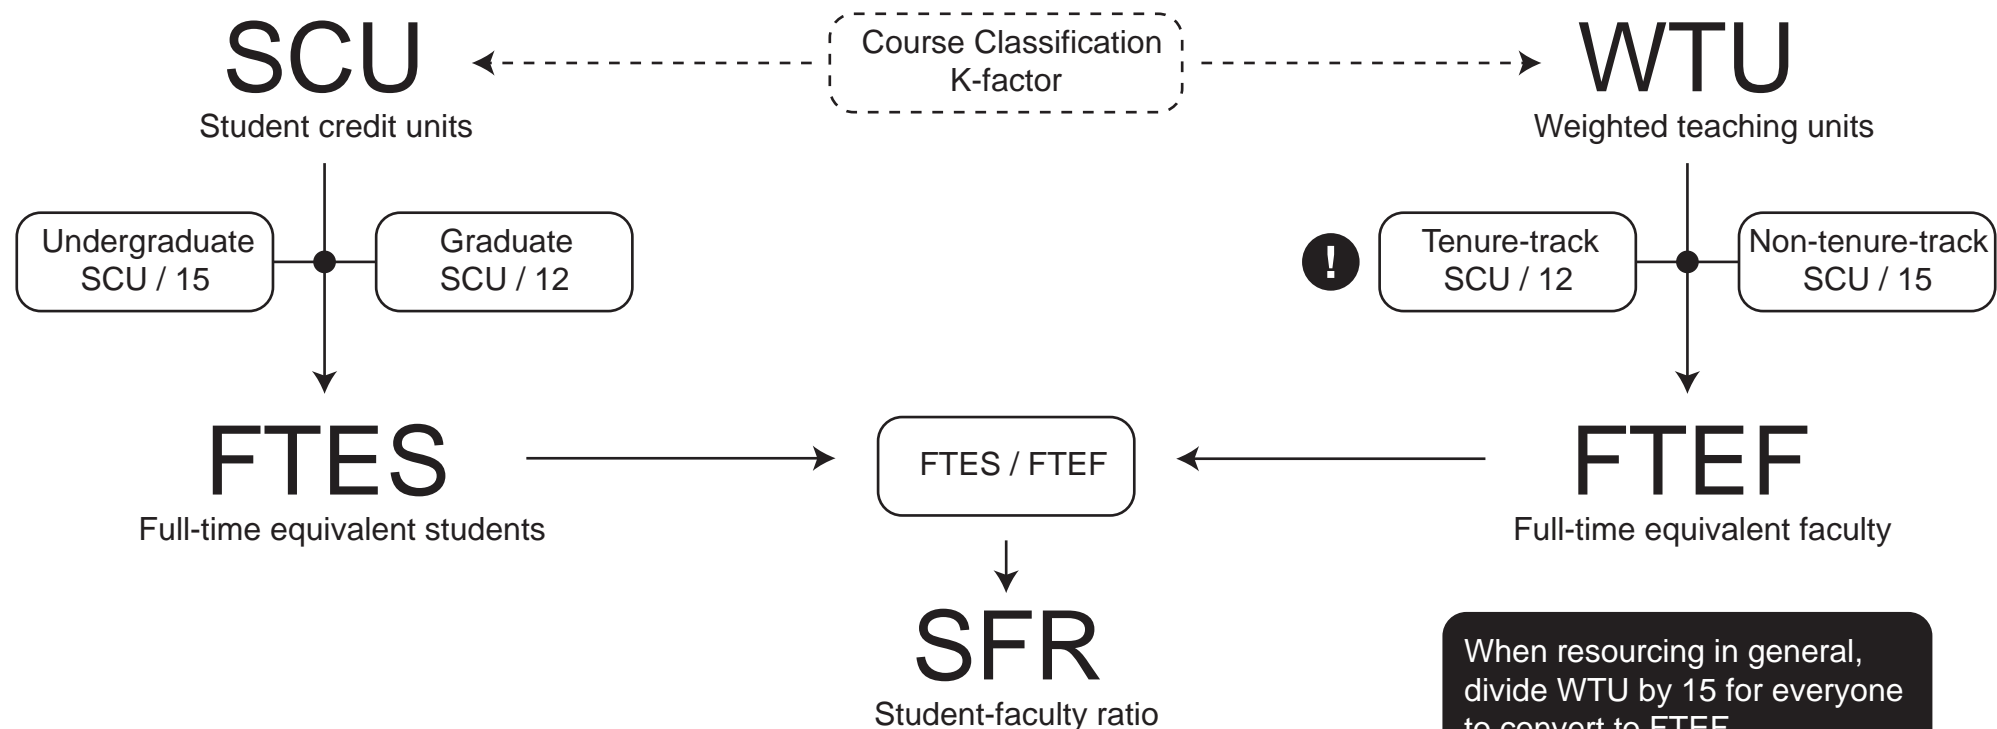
SCU
Student credit units

Course Classification
K-factor

WTU
Weighted teaching units

Undergraduate
SCU / 15

Graduate
SCU / 12

!

Tenure-track
SCU / 12

Non-tenure-track
SCU / 15

FTES
Full-time equivalent students

FTES / FTEF

FTEF
Full-time equivalent faculty

SFR
Student-faculty ratio

When resourcing in general, divide WTU by 15 for everyone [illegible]